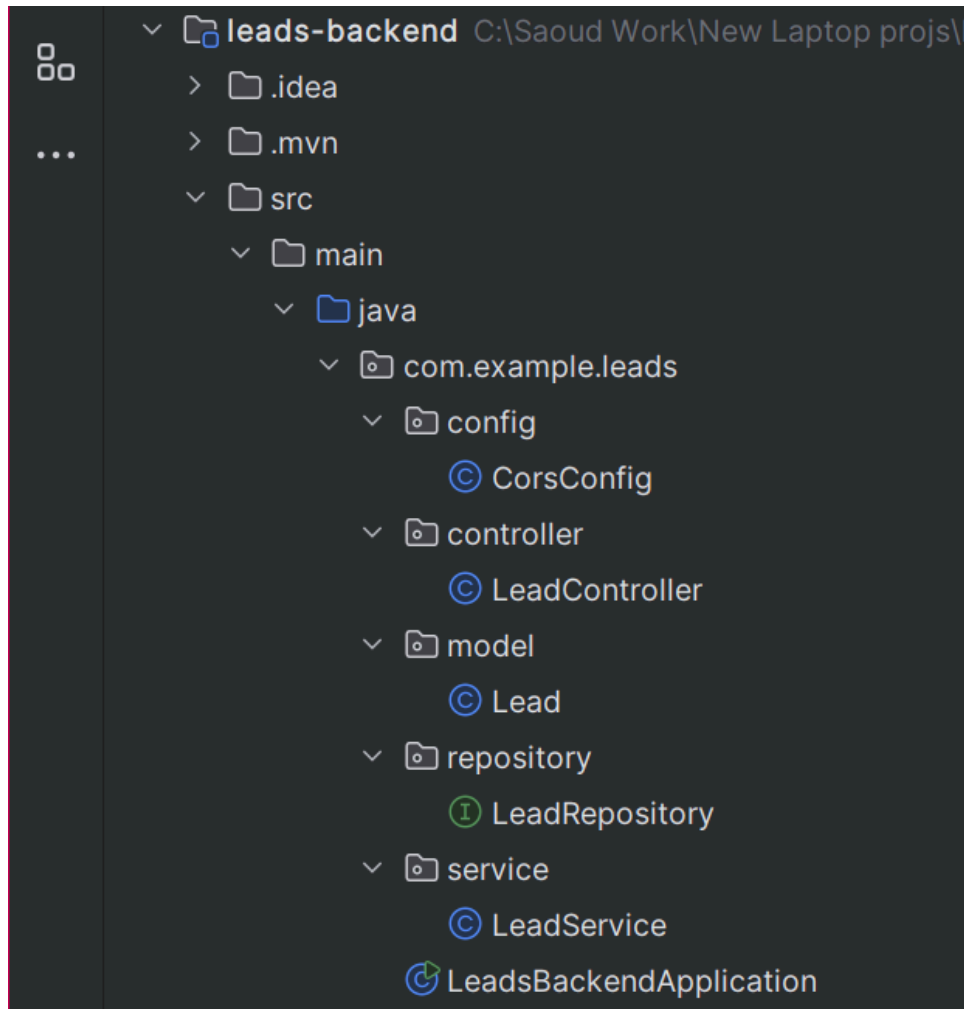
leads-backend C:\Saoud Work\New Laptop projs\
.idea
.mvn
src
main
java
com.example.leads
config
CorsConfig
controller
LeadController
model
Lead
repository
LeadRepository
service
LeadService
LeadsBackendApplication